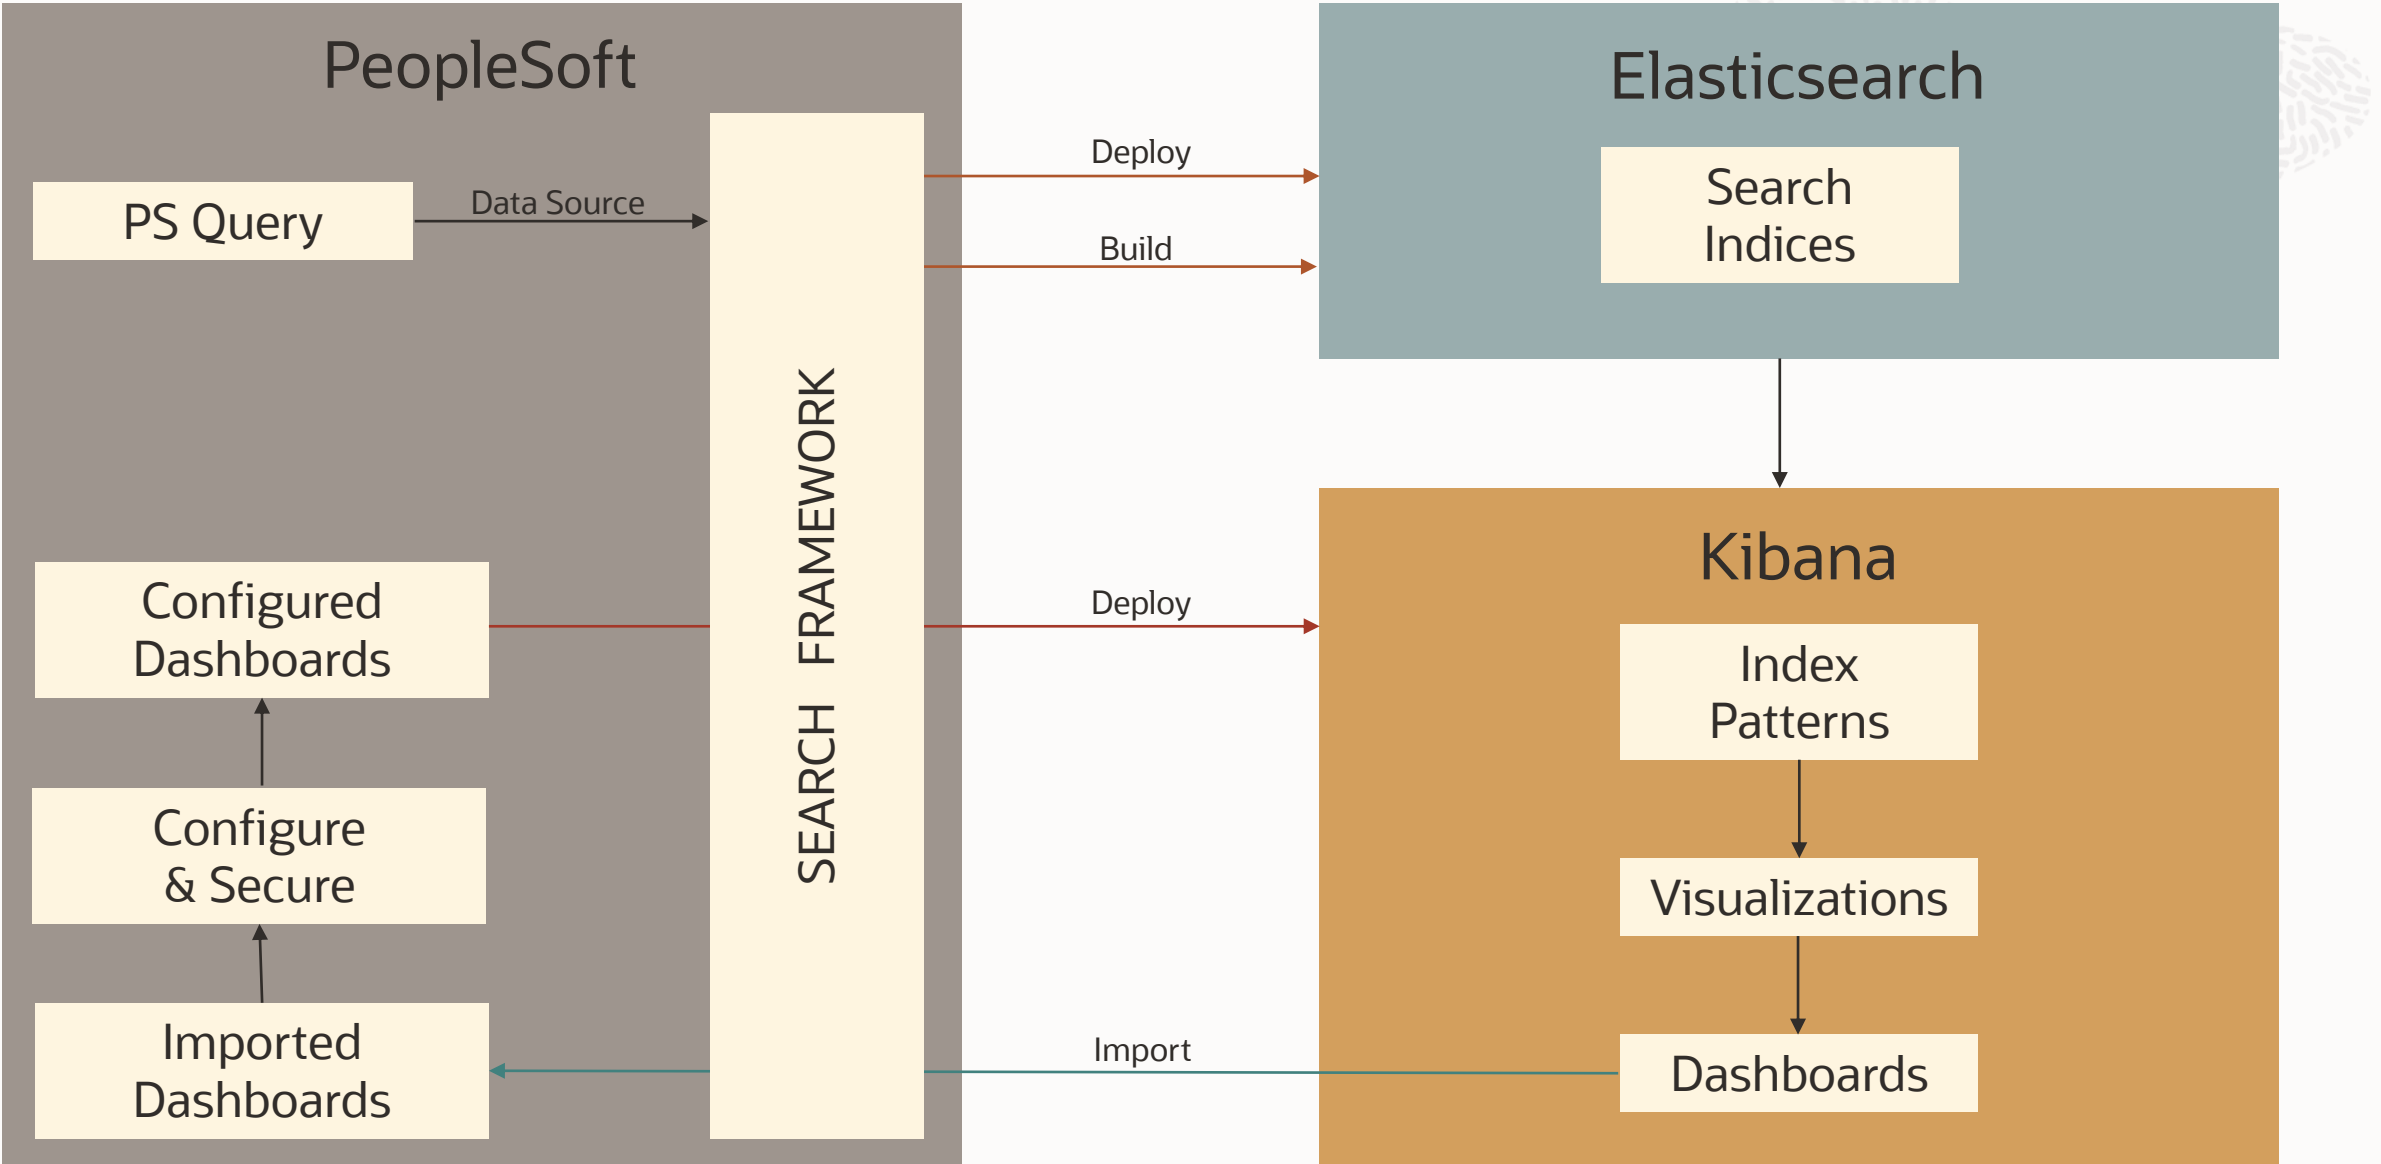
PeopleSoft

PS Query

Data Source

SEARCH FRAMEWORK

Configured Dashboards

Configure & Secure

Imported Dashboards

Deploy

Build

Deploy

Import

Elasticsearch

Search Indices

Kibana

Index Patterns

Visualizations

Dashboards